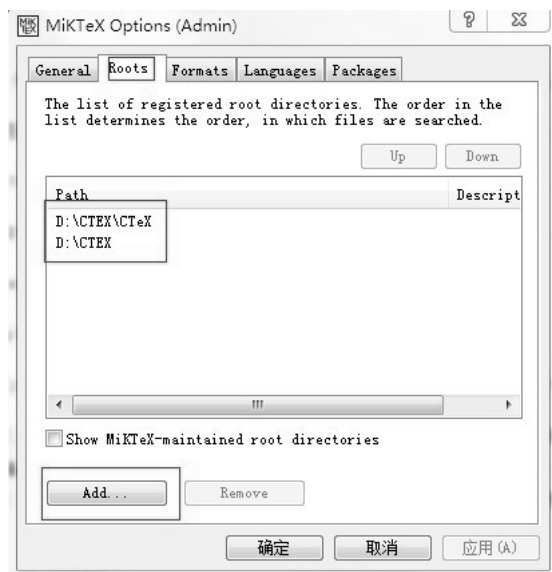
MiKTeX Options (Admin)

? ✕

General Roots Formats Languages Packages

The list of registered root directories. The order in the list determines the order, in which files are searched.

Up Down

| Path | Descript |
|---|---|
| D:\CTEX\CTeX | |
| D:\CTEX | |

III

Show MiKTeX-maintained root directories

Add... Remove

确定 取消 应用(A)